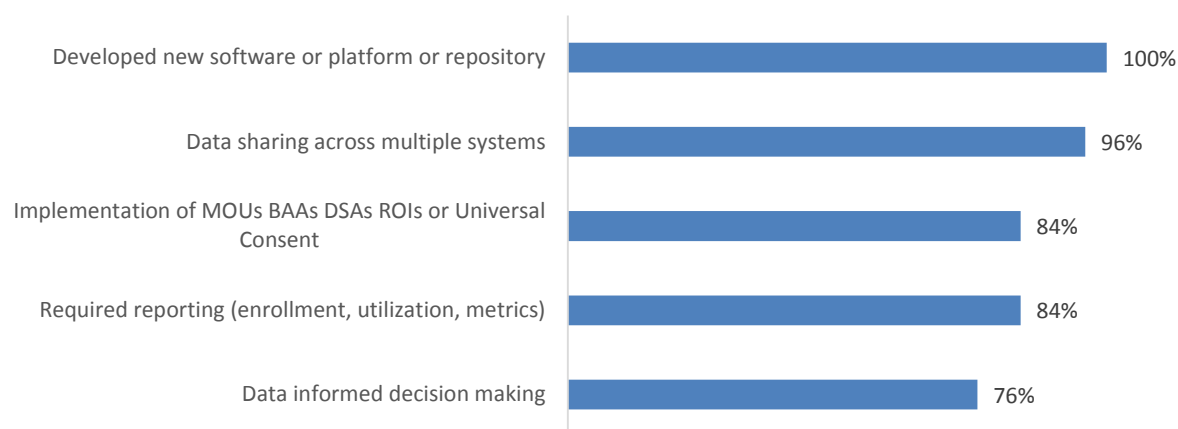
Developed new software or platform or repository 100%

Data sharing across multiple systems 96%

Implementation of MOUs BAAs DSAs ROIs or Universal Consent 84%

Required reporting (enrollment, utilization, metrics) 84%

Data informed decision making 76%